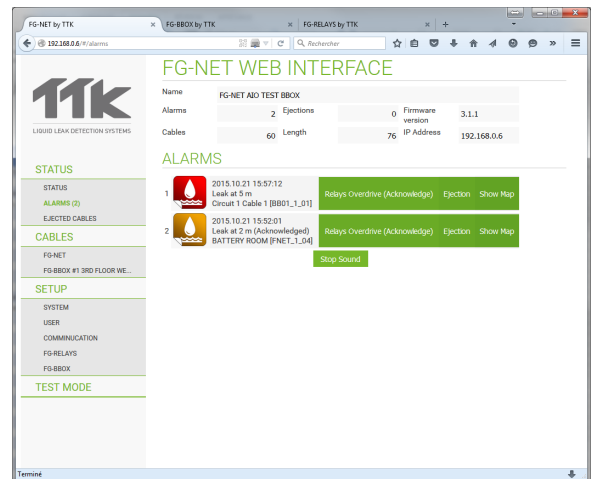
FG-NET by TTK
FG-BBOX by TTK
FG-RELAYS by TTK
192.168.0.6/#/alarms
Rechercher

TTK
LIQUID LEAK DETECTION SYSTEMS

STATUS
STATUS
ALARMS (2)
EJECTED CABLES
CABLES
FG-NET
FG-BBOX #1 3RD FLOOR WE...
SETUP
SYSTEM
USER
COMMUNICATION
FG-RELAYS
FG-BBOX
TEST MODE

FG-NET WEB INTERFACE

| Name | FG-NET AIO TEST BBOX | | | | |
|---|---|---|---|---|---|
| Alarms | 2 | Ejections | 0 | Firmware version | 3.1.1 |
| Cables | 60 | Length | 76 | IP Address | 192.168.0.6 |

ALARMS

1 2015.10.21 15:57:12
Leak at 5 m
Circuit 1 Cable 1 [BB01_1_01]
Relays Overdrive (Acknowledge) Ejection Show Map

2 2015.10.21 15:52:01
Leak at 2 m (Acknowledged)
BATTERY ROOM [FNET_1_04]
Relays Overdrive (Acknowledge) Ejection Show Map

Stop Sound

Terminé